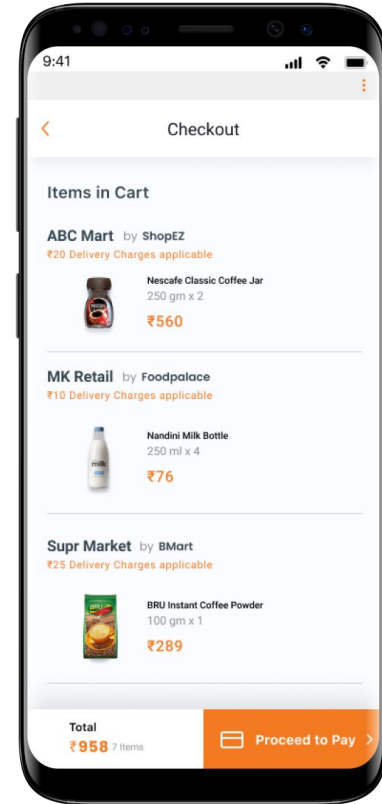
9:41

Checkout

Items in Cart

ABC Mart by ShopEZ
₹20 Delivery Charges applicable

Nescafe Classic Coffee Jar
250 gm x 2
₹560

MK Retail by Foodpalace
₹10 Delivery Charges applicable

Nandini Milk Bottle
250 ml x 4
₹76

Supr Market by BMart
₹25 Delivery Charges applicable

BRU Instant Coffee Powder
100 gm x 1
₹289

Total
₹958 7 Items

Proceed to Pay